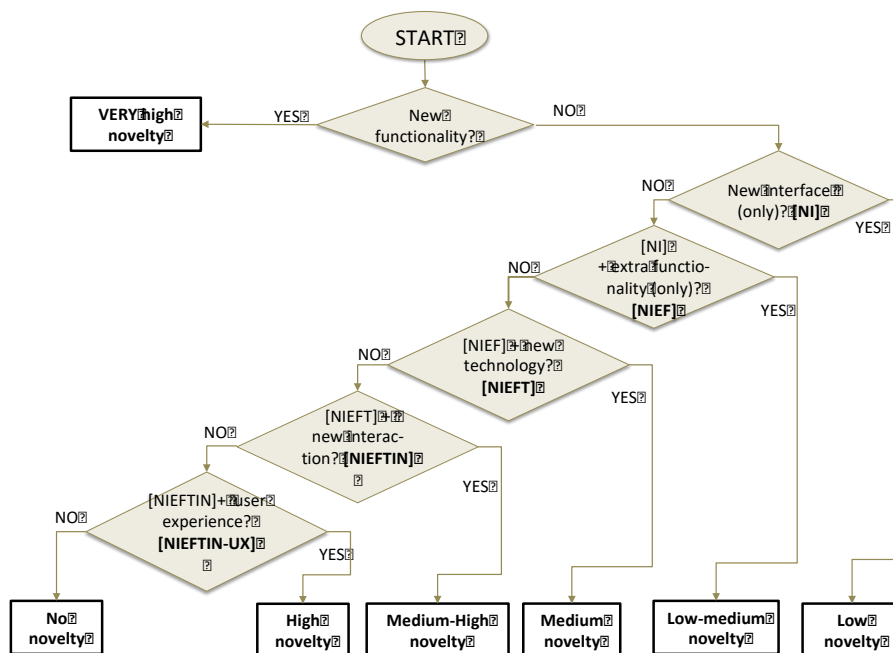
START

New functionality?

YES

VERY high novelty

NO

New interface (only)? [NI]

YES

NO

[NI] + extra functionality (only)? [NIEF]

YES

NO

[NIEF] + new technology? [NIEFT]

YES

NO

[NIEFT] + new interaction? [NIEFTIN]

YES

NO

[NIEFTIN] + user experience? [NIEFTIN-UX]

YES

NO

No novelty

High novelty

Medium-High novelty

Medium novelty

Low-medium novelty

Low novelty